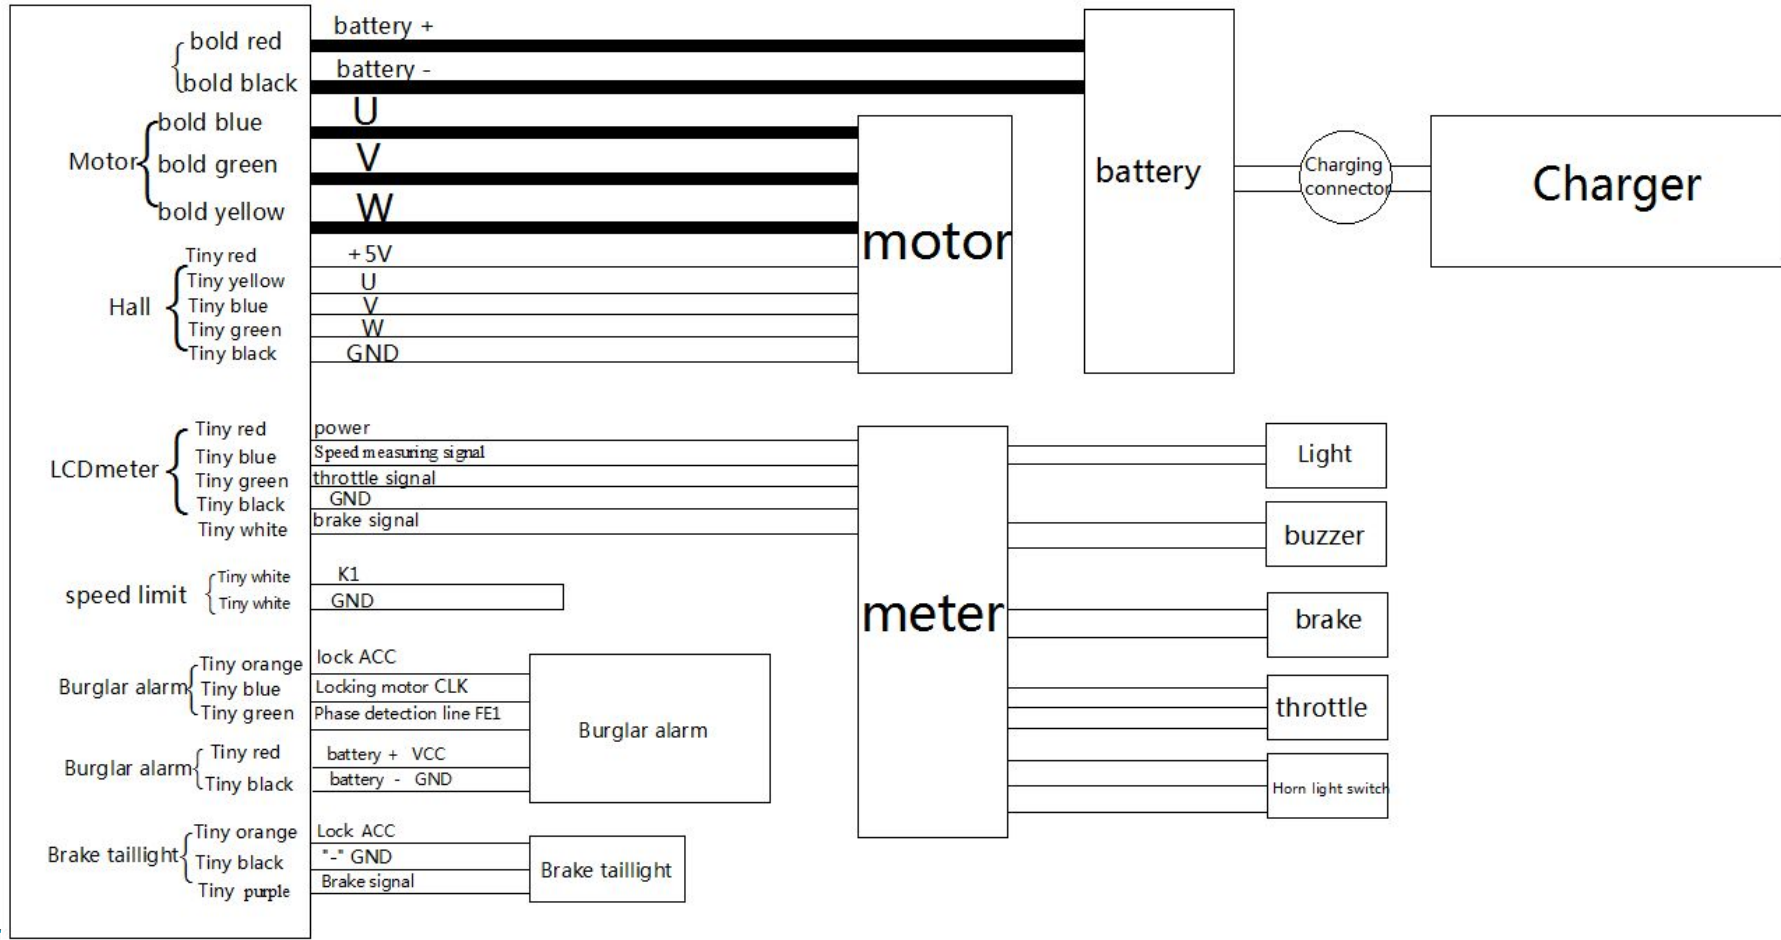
bold red
bold black
battery +
battery -
Motor
bold blue
bold green
bold yellow
U
V
W
motor
battery
Charging connector
Charger
Hall
Tiny red
Tiny yellow
Tiny blue
Tiny green
Tiny black
+5V
U
V
W
GND

LCDmeter
Tiny red
Tiny blue
Tiny green
Tiny black
Tiny white
power
Speed measuring signal
throttle signal
GND
brake signal
meter
Light
buzzer
brake
throttle
Horn light switch

speed limit
Tiny white
Tiny white
K1
GND

Burglar alarm
Tiny orange
Tiny blue
Tiny green
lock ACC
Locking motor CLK
Phase detection line FE1
Burglar alarm
Tiny red
Tiny black
battery + VCC
battery - GND
Burglar alarm

Brake taillight
Tiny orange
Tiny black
Tiny purple
Lock ACC
"-" GND
Brake signal
Brake taillight